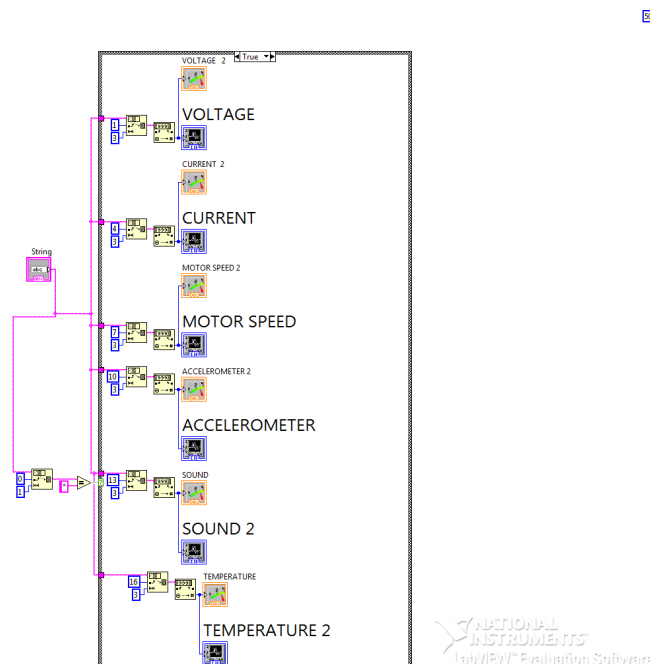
True

VOLTAGE 2

1

3

VOLTAGE

CURRENT 2

4

3

CURRENT

String

abc

MOTOR SPEED 2

7

3

MOTOR SPEED

ACCELEROMETER 2

10

3

ACCELEROMETER

0

1

SOUND

13

3

SOUND 2

TEMPERATURE

16

3

TEMPERATURE 2

NATIONAL INSTRUMENTS

LabVIEW Evaluation Softwa